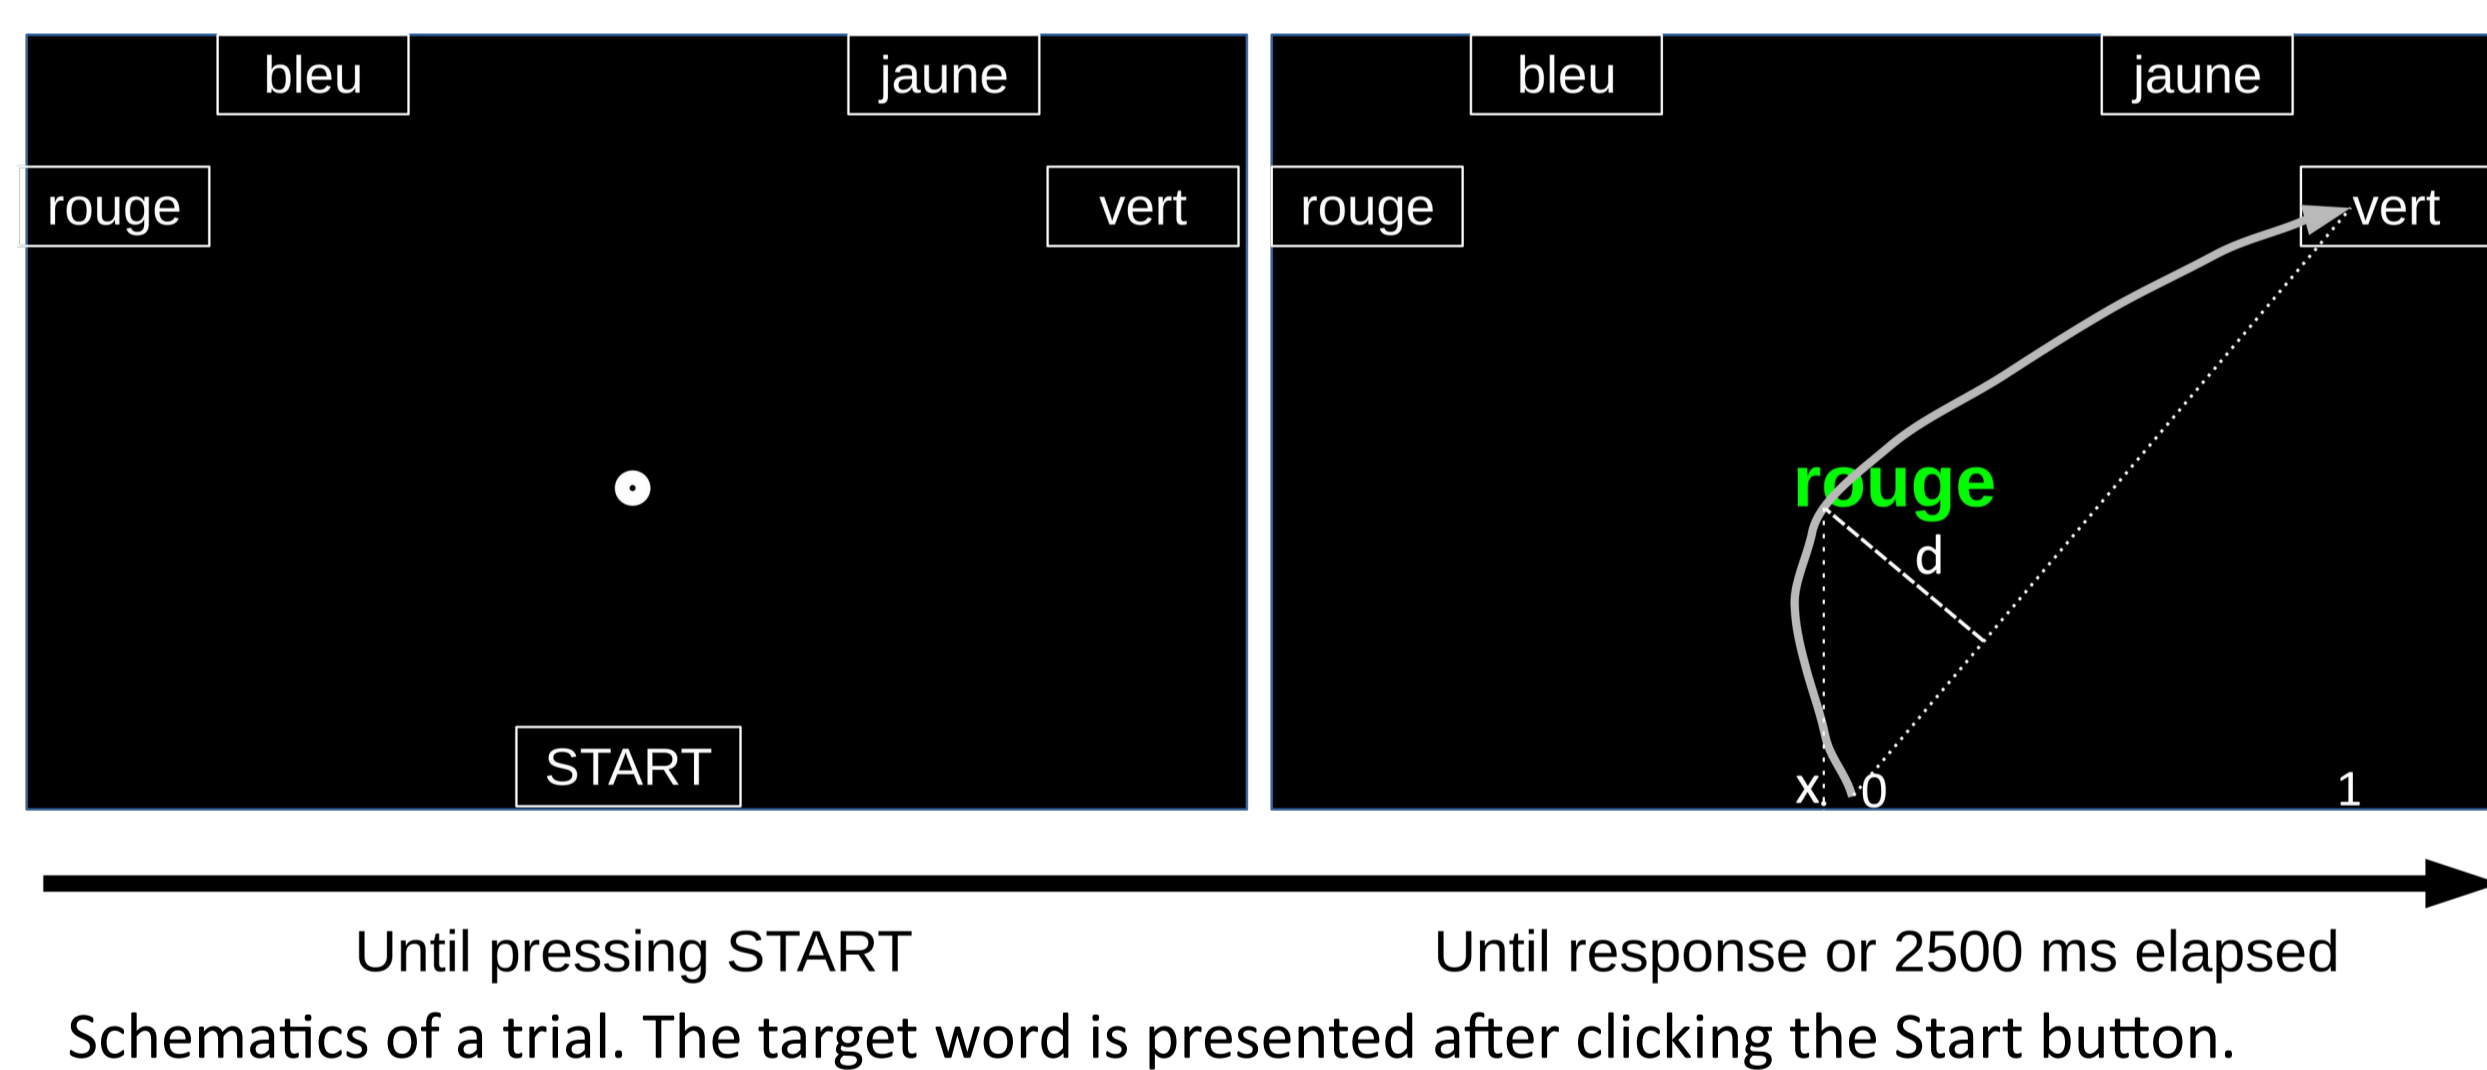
bleu

jaune

rouge

vert

START

bleu

jaune

rouge

vert

rouge

d

x

0

1

Until pressing START

Until response or 2500 ms elapsed

Schematics of a trial. The target word is presented after clicking the Start button.